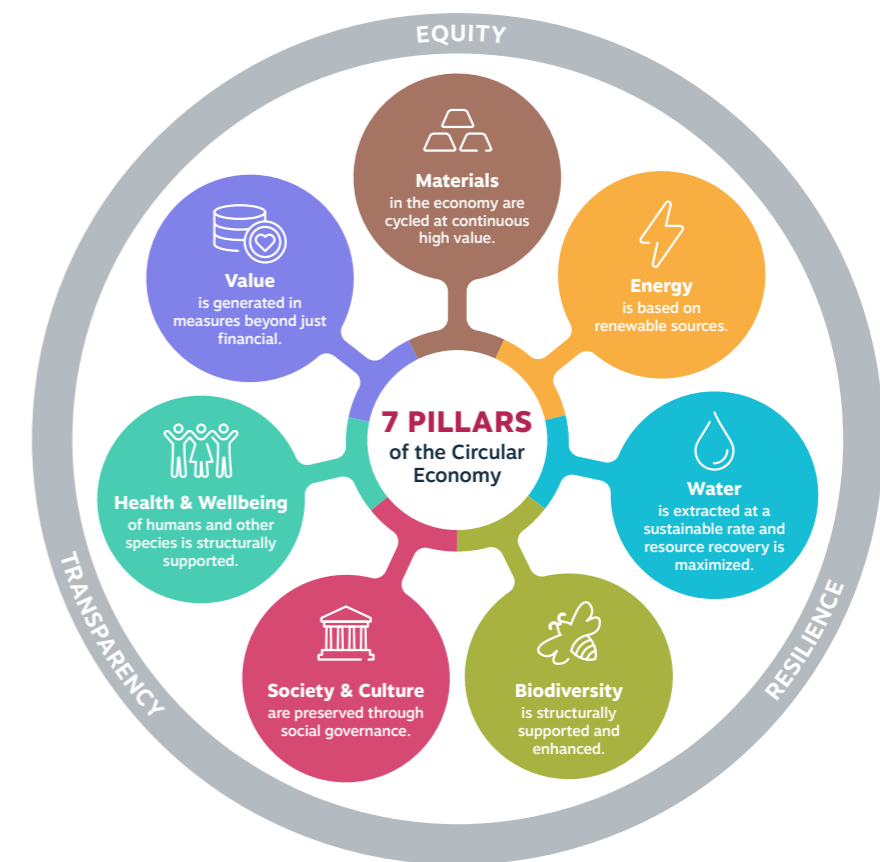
EQUITY

Materials
in the economy are cycled at continuous high value.

Energy
is based on renewable sources.

Value
is generated in measures beyond just financial.

7 PILLARS
of the Circular Economy

Health & Wellbeing
of humans and other species is structurally supported.

Water
is extracted at a sustainable rate and resource recovery is maximized.

Society & Culture
are preserved through social governance.

Biodiversity
is structurally supported and enhanced.

TRANSPARENCY

RESILIENCE